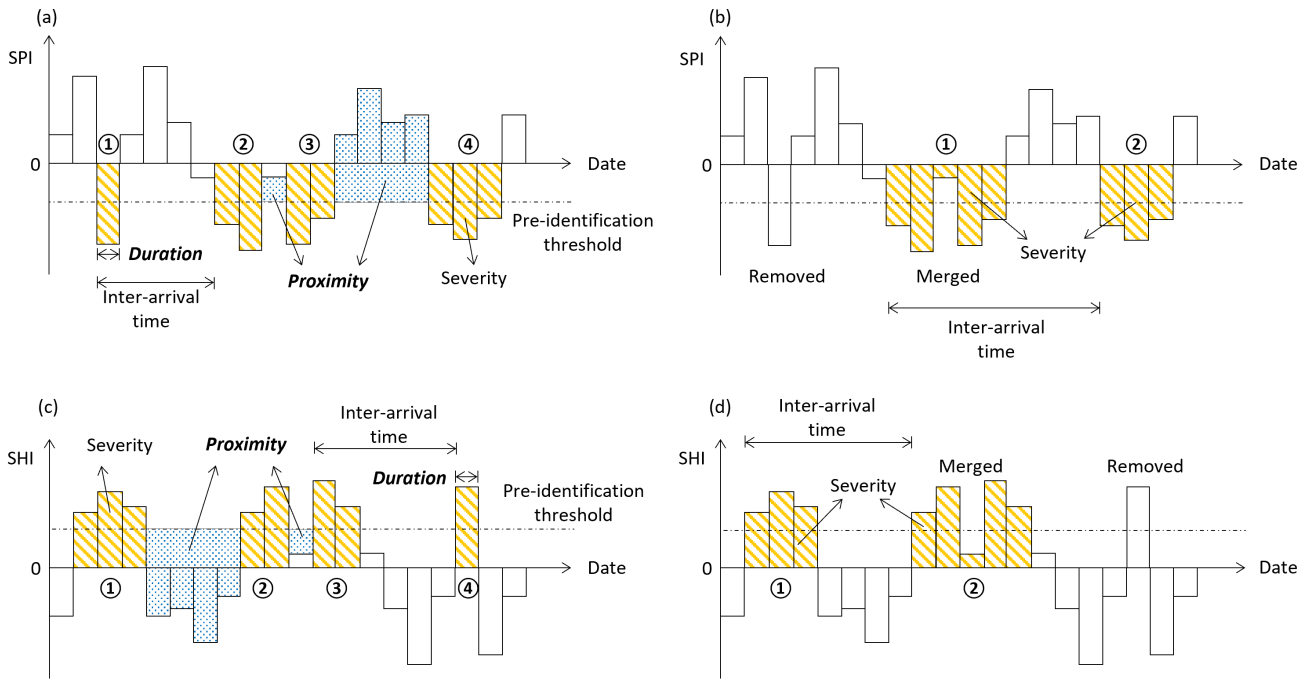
(a)

SPI

0

① ② ③ ④

Date

Pre-identification threshold

Duration

Inter-arrival time

Proximity

Severity

(b)

SPI

0

① ②

Date

Severity

Removed

Merged

Inter-arrival time

(c)

SHI

Severity

Proximity

Inter-arrival time

Duration

Pre-identification threshold

0

① ② ③ ④

Date

(d)

Inter-arrival time

SHI

Merged

Removed

Severity

0

① ②

Date